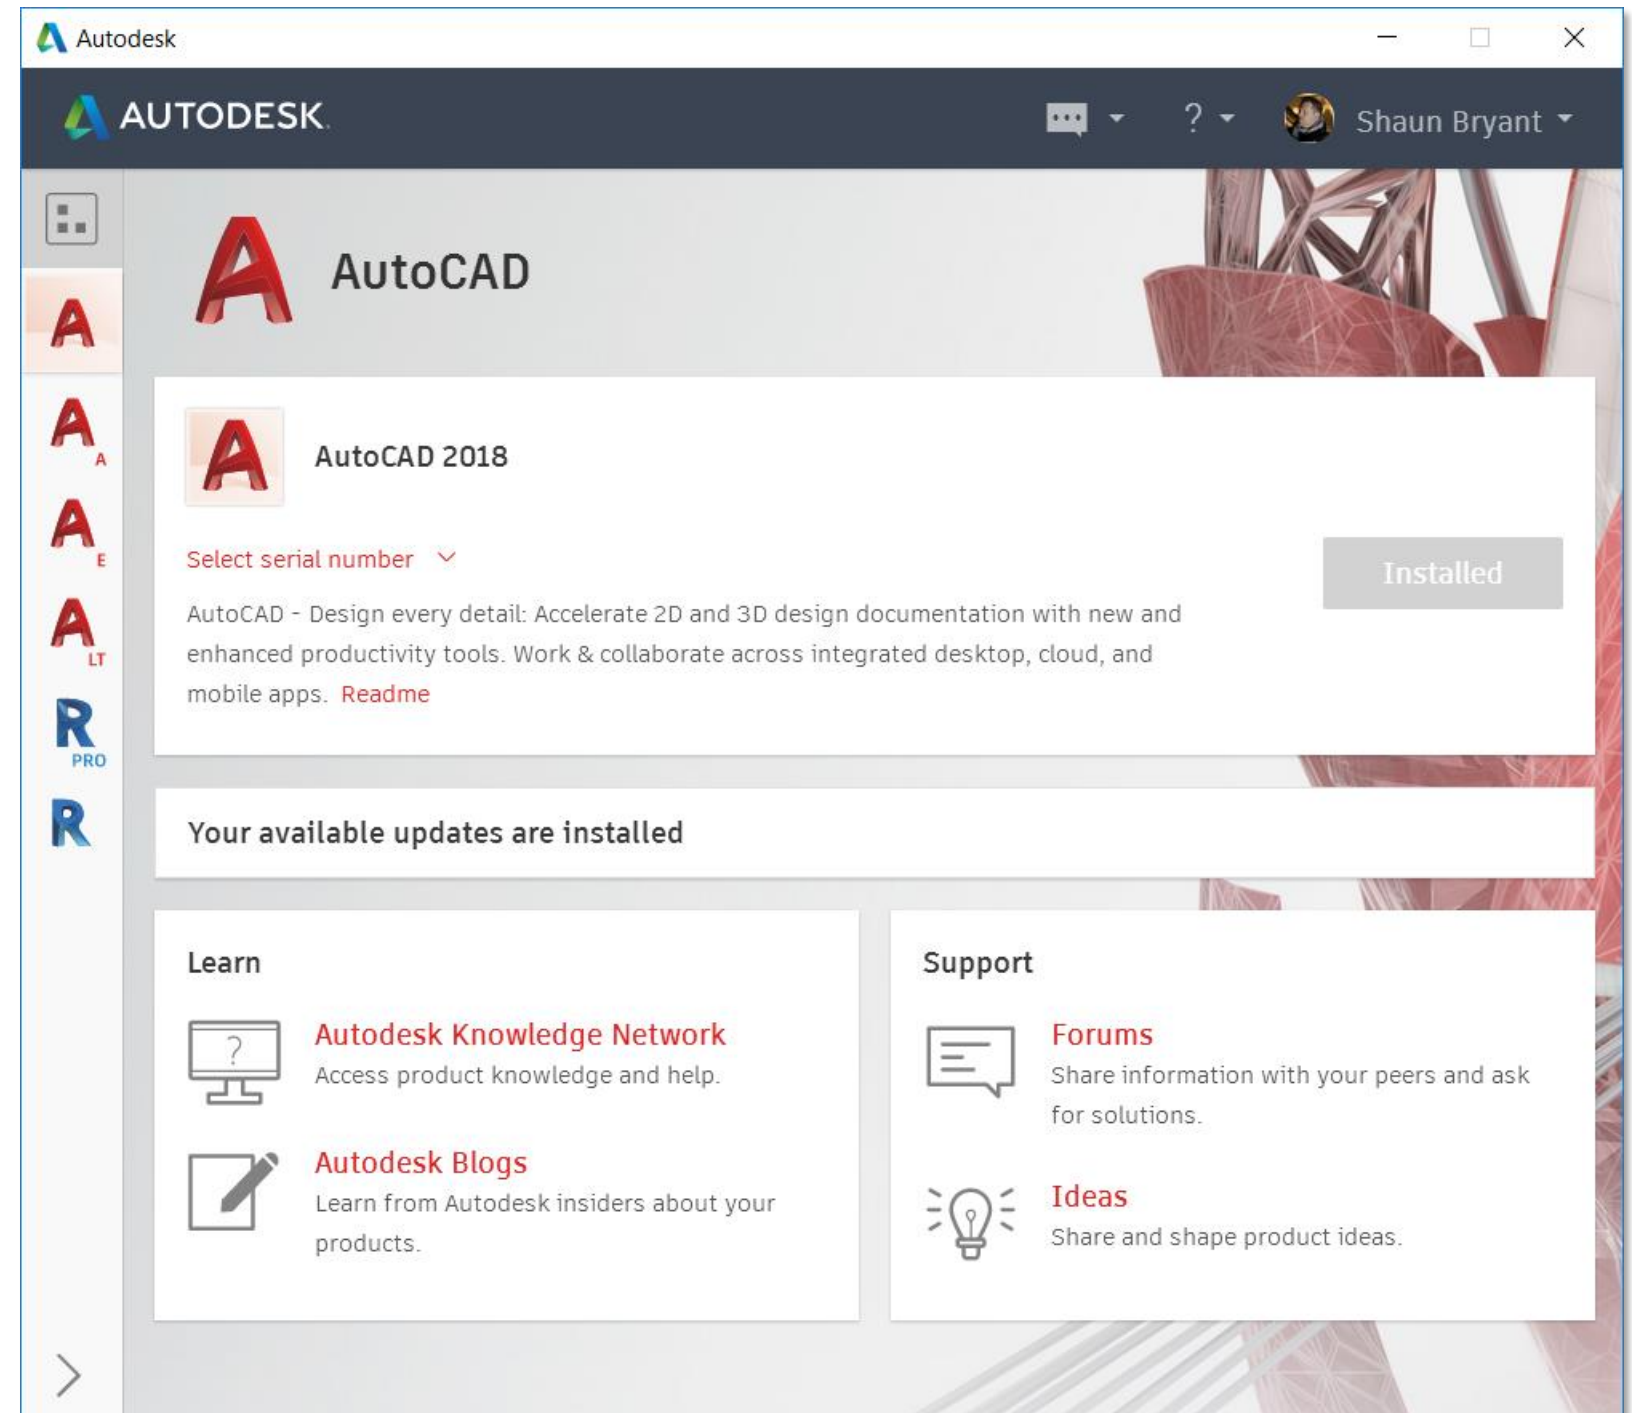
Autodesk

AUTODESK.

?

Shaun Bryant

A

A
A

A
E

A
LT

R
PRO

R

AutoCAD

AutoCAD 2018

Select serial number

Installed

AutoCAD - Design every detail: Accelerate 2D and 3D design documentation with new and enhanced productivity tools. Work & collaborate across integrated desktop, cloud, and mobile apps. Readme

Your available updates are installed

Learn

Autodesk Knowledge Network
Access product knowledge and help.

Autodesk Blogs
Learn from Autodesk insiders about your products.

Support

Forums
Share information with your peers and ask for solutions.

Ideas
Share and shape product ideas.